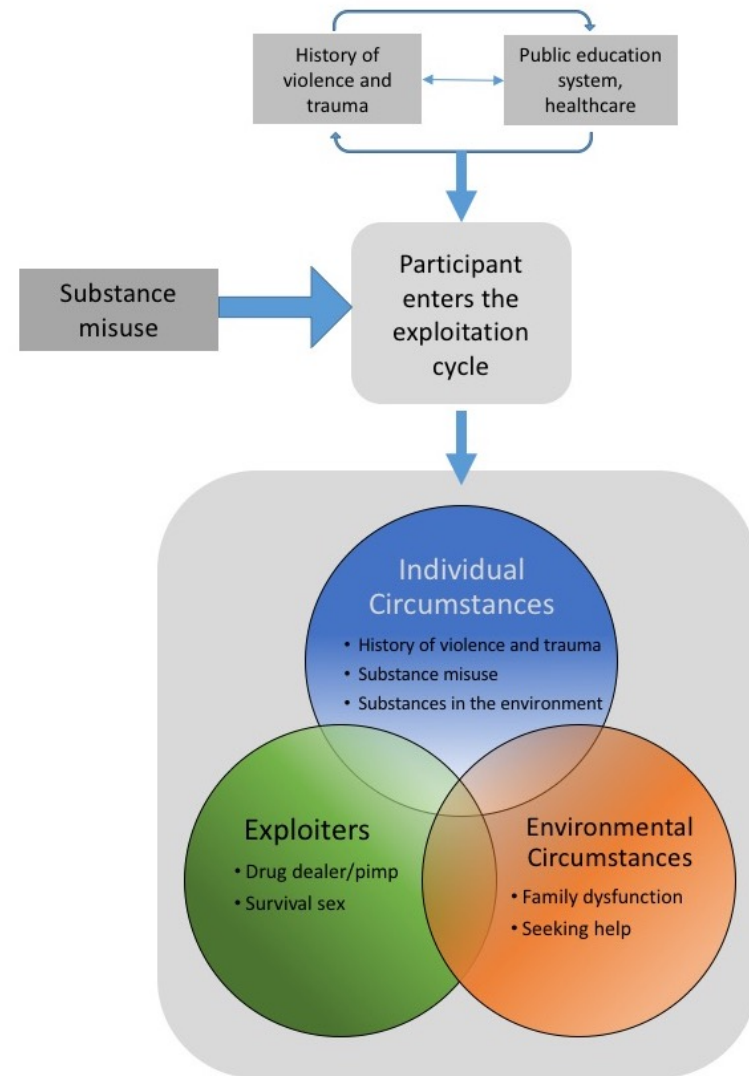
History of violence and trauma

Public education system, healthcare

Substance misuse

Participant enters the exploitation cycle

Individual Circumstances
• History of violence and trauma
• Substance misuse
• Substances in the environment

Exploiters
• Drug dealer/pimp
• Survival sex

Environmental Circumstances
• Family dysfunction
• Seeking help